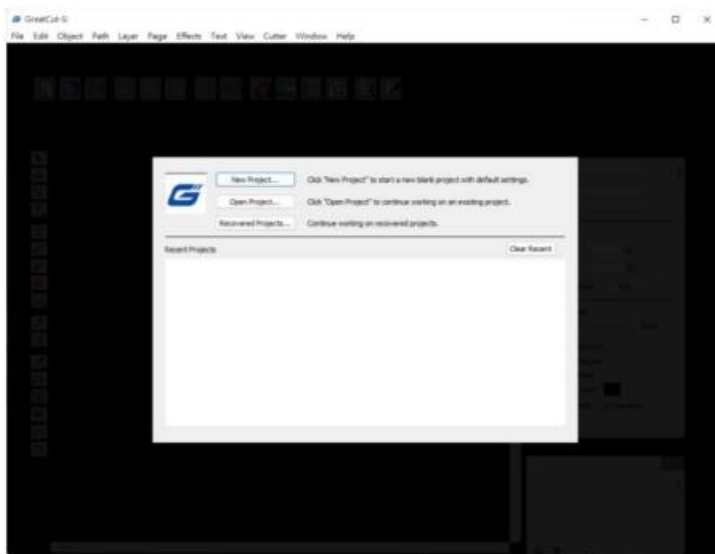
GreatCut-S

File Edit Object Path Layer Page Effects Text View Cutter Window Help

New Project...
Click "New Project" to start a new blank project with default settings.

Open Project...
Click "Open Project" to continue working on an existing project.

Recovered Projects...
Continue working on recovered projects.

Recent Projects
Clear Recent